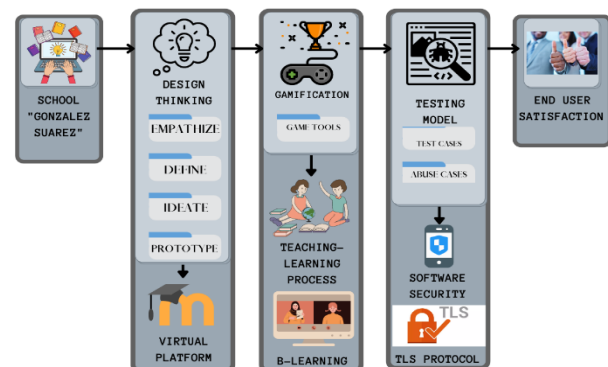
SCHOOL "GONZALEZ SUAREZ"

DESIGN THINKING

EMPATHIZE

DEFINE

IDEATE

PROTOTYPE

VIRTUAL PLATFORM

GAMIFICATION

GAME TOOLS

TEACHING-LEARNING PROCESS

B-LEARNING

TESTING MODEL

TEST CASES

ABUSE CASES

SOFTWARE SECURITY

TLS

TLS PROTOCOL

END USER SATISFACTION